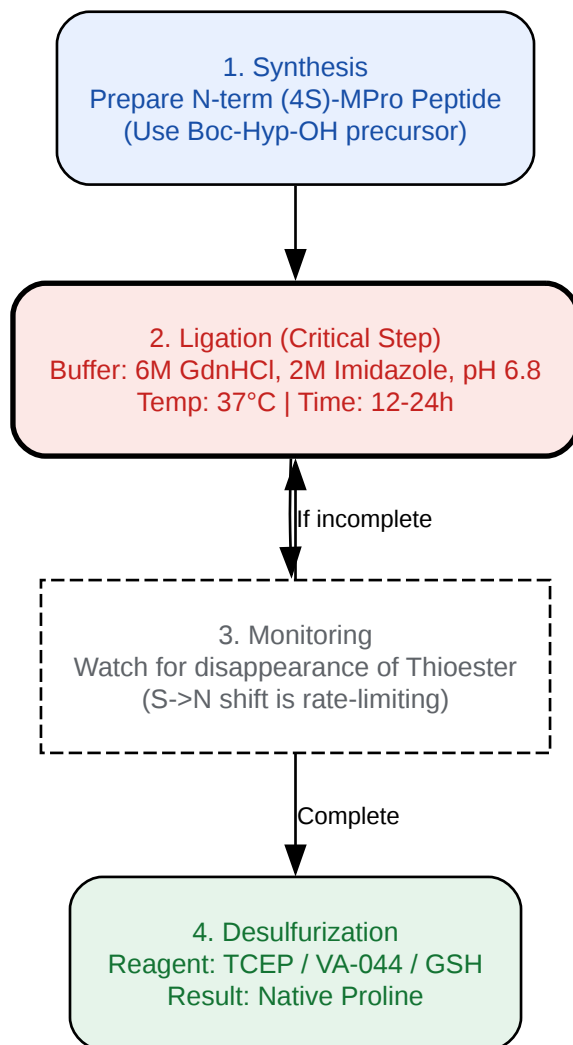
1. Synthesis
Prepare N-term (4S)-MPro Peptide
(Use Boc-Hyp-OH precursor)

2. Ligation (Critical Step)
Buffer: 6M GdnHCl, 2M Imidazole, pH 6.8
Temp: 37°C | Time: 12-24h

If incomplete

3. Monitoring
Watch for disappearance of Thioester
(S->N shift is rate-limiting)

Complete

4. Desulfurization
Reagent: TCEP / VA-044 / GSH
Result: Native Proline